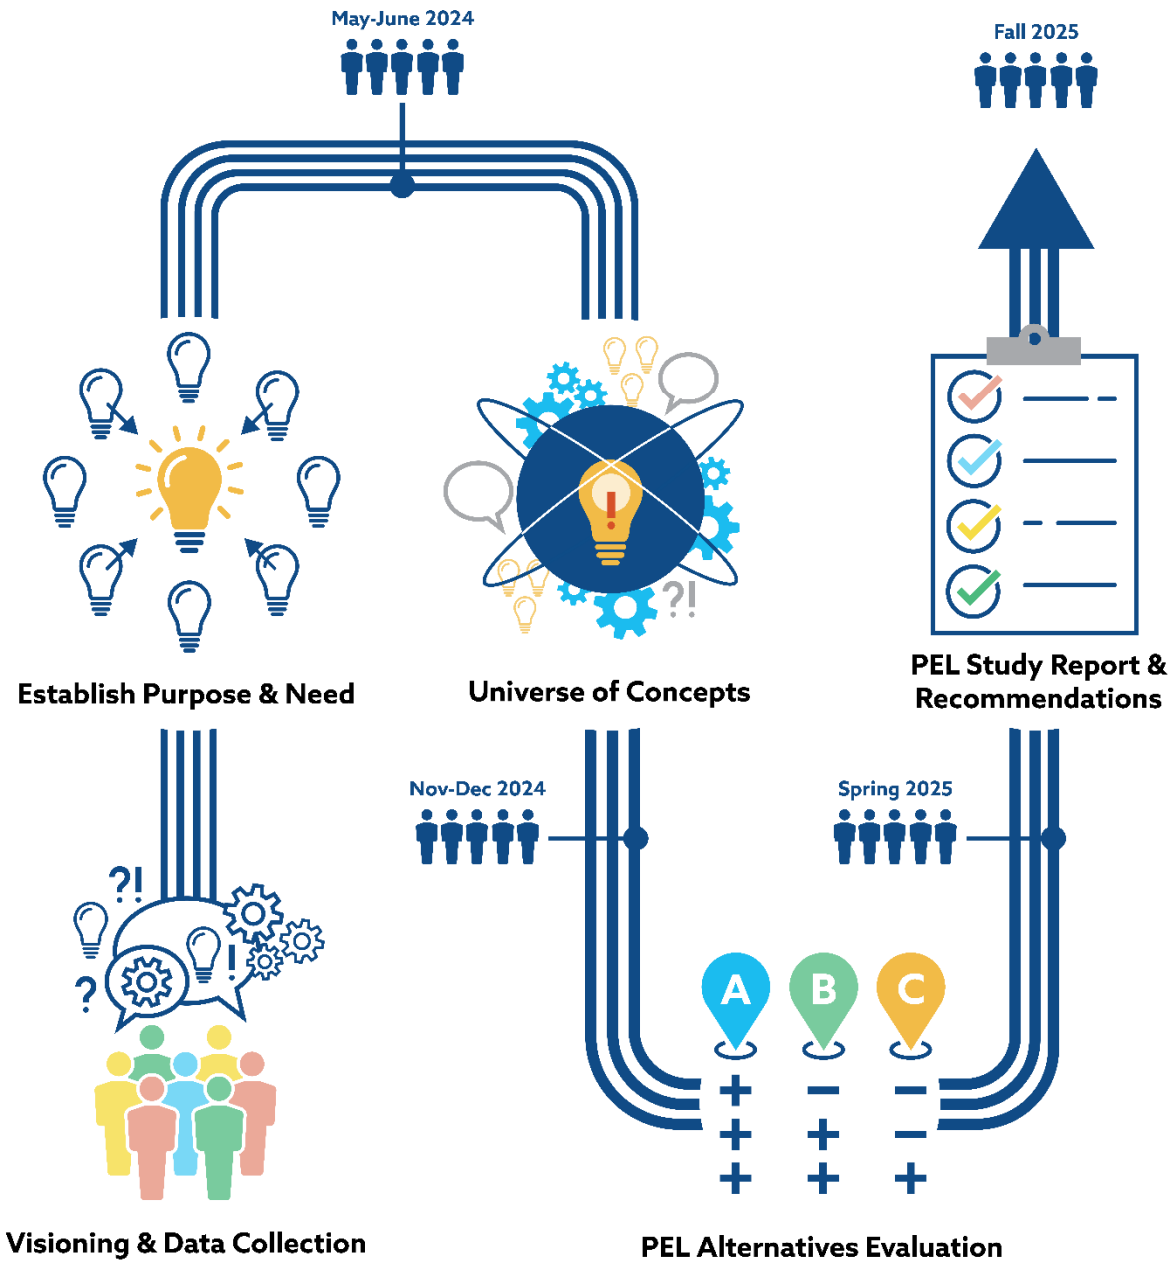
May-June 2024

Fall 2025

Establish Purpose & Need

Universe of Concepts

PEL Study Report & Recommendations

Nov-Dec 2024

Spring 2025

?!

?!

?

!

A

B

C

+ − −
+ + −
+ + +

Visioning & Data Collection

PEL Alternatives Evaluation